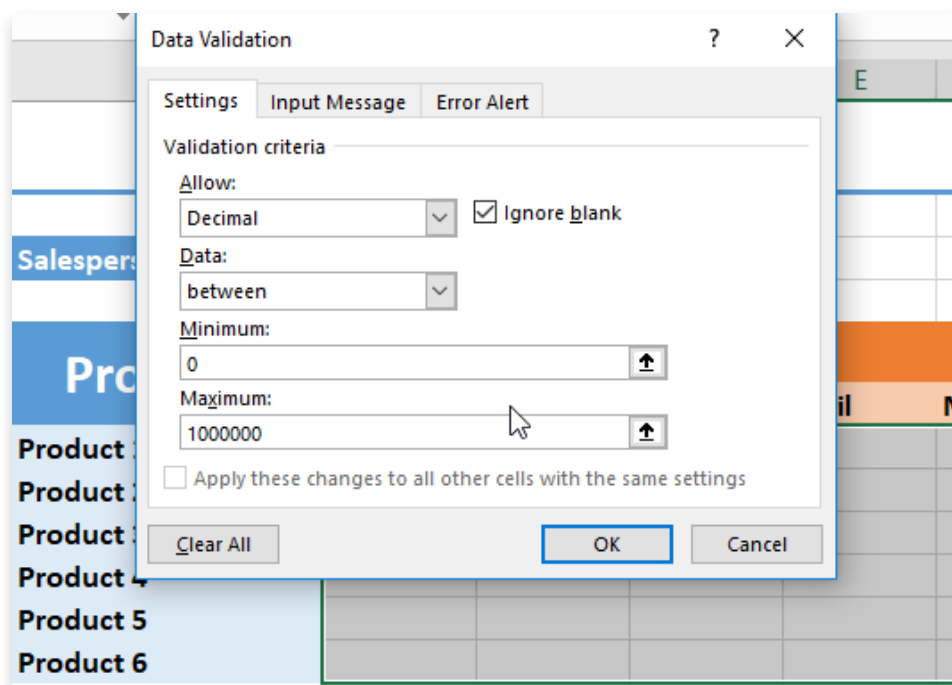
Data Validation
?
Settings
Input Message
Error Alert
Validation criteria
Allow:
Decimal
Ignore blank
Data:
between
Minimum:
0
Maximum:
1000000
Apply these changes to all other cells with the same settings
Clear All
OK
Cancel

E
Salespers
Pro
il
M
Product 1
Product 2
Product 3
Product 4
Product 5
Product 6